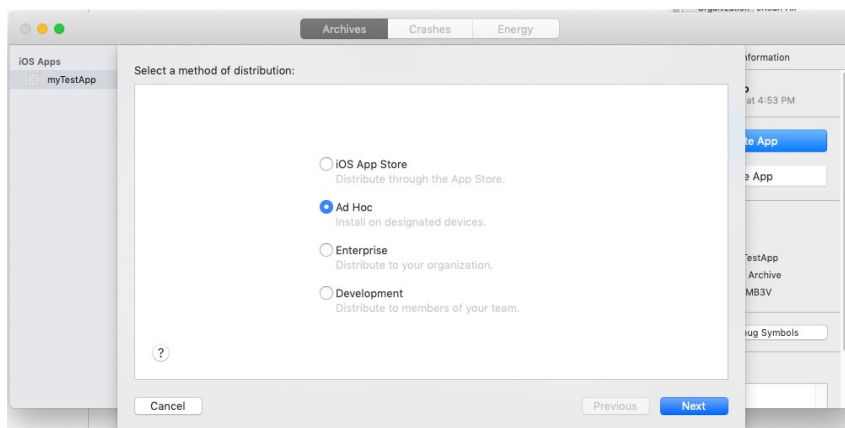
Archives Crashes Energy

iOS Apps
myTestApp

Select a method of distribution:

iOS App Store
Distribute through the App Store.

Ad Hoc
Install on designated devices.

Enterprise
Distribute to your organization.

Development
Distribute to members of your team.

?

Cancel

Previous

Next

nformation
p
at 4:53 PM
e App
e App
TestApp
Archive
MB3V
bug Symbols